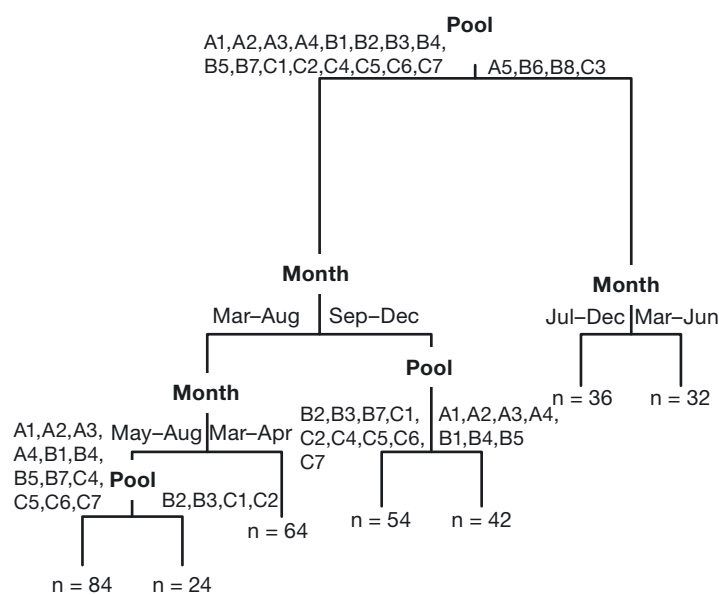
Pool

A1,A2,A3,A4,B1,B2,B3,B4, B5,B7,C1,C2,C4,C5,C6,C7

A5,B6,B8,C3

Month

Mar–Aug

Sep–Dec

Month

Jul–Dec

Mar–Jun

n = 36

n = 32

Month

May–Aug

Mar–Apr

Pool

B2,B3,B7,C1, C2,C4,C5,C6, C7

A1,A2,A3,A4, B1,B4,B5

A1,A2,A3, A4,B1,B4, B5,B7,C4, C5,C6,C7

Pool

B2,B3,C1,C2

n = 64

n = 54

n = 42

n = 84

n = 24